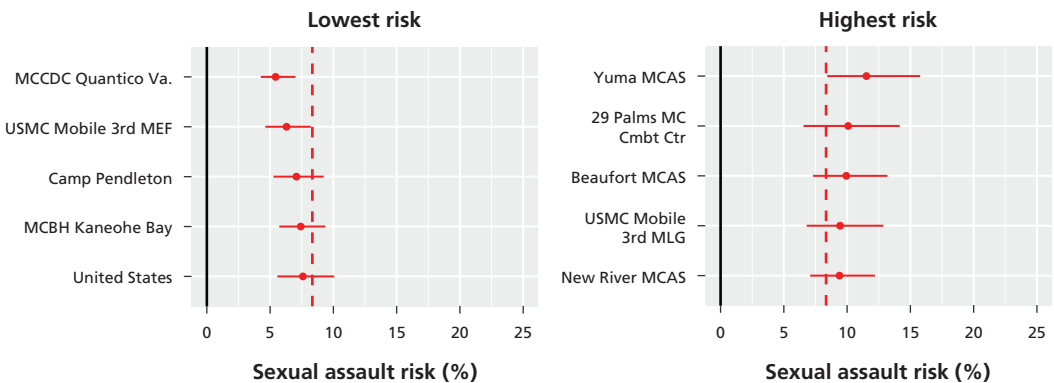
Lowest risk

MCCDC Quantico Va.
USMC Mobile 3rd MEF
Camp Pendleton
MCBH Kaneohe Bay
United States

0 5 10 15 20 25

Sexual assault risk (%)

Highest risk

Yuma MCAS
29 Palms MC Cmbt Ctr
Beaufort MCAS
USMC Mobile 3rd MLG
New River MCAS

0 5 10 15 20 25

Sexual assault risk (%)